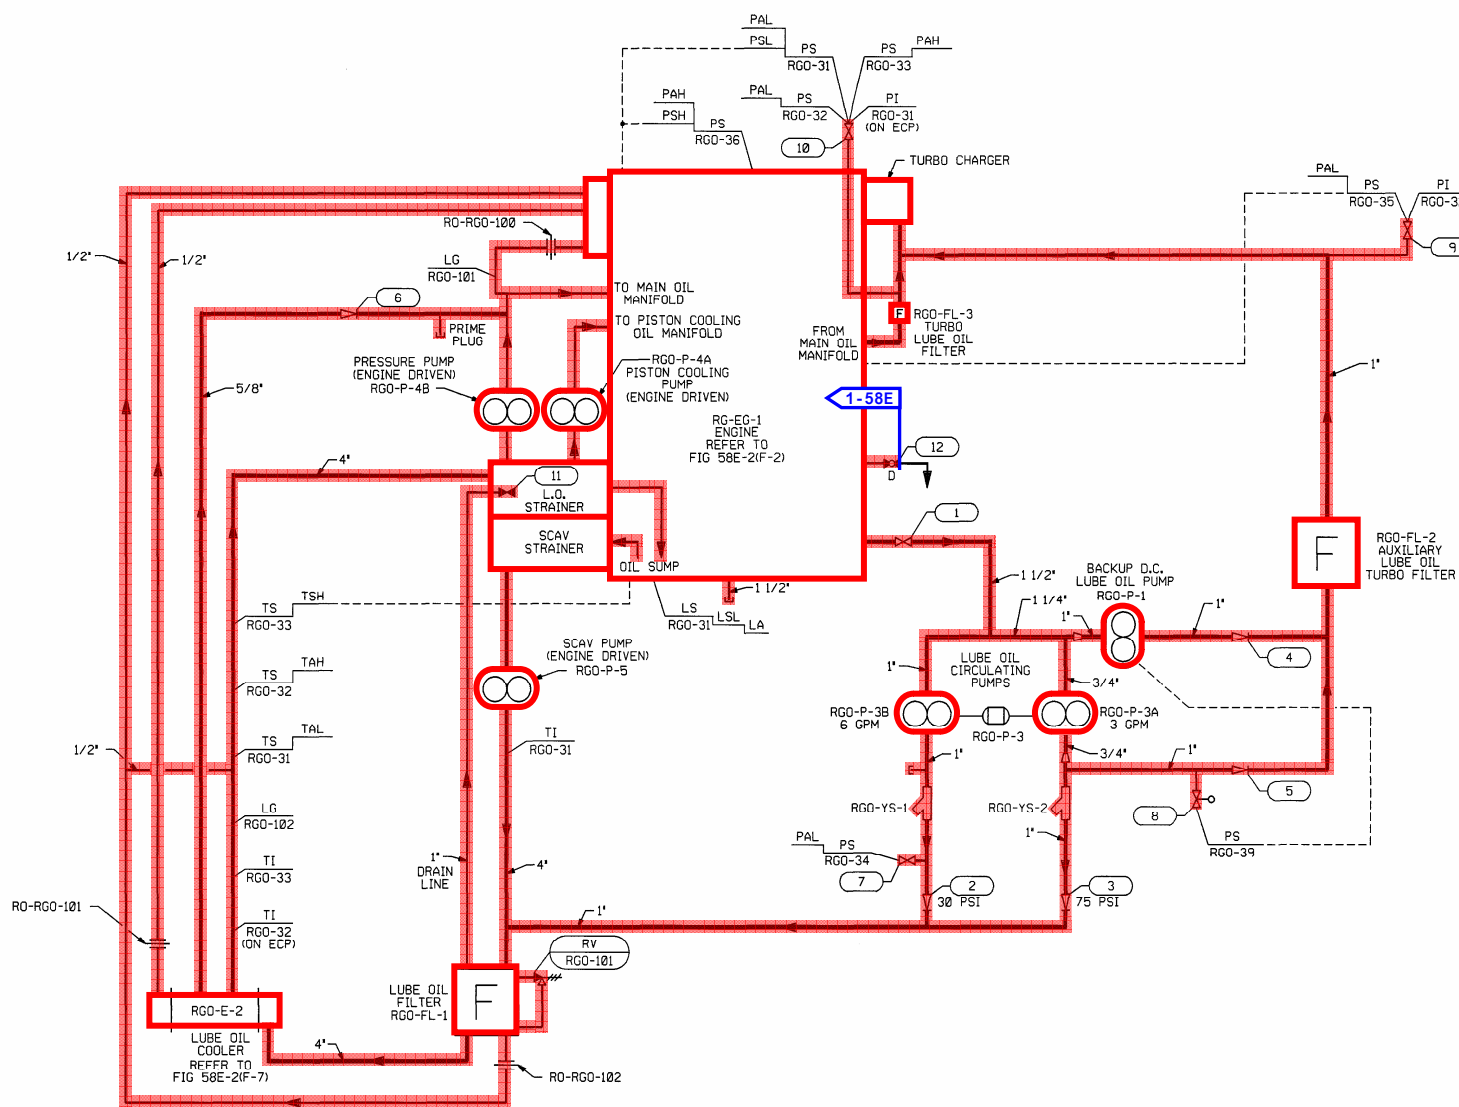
PAL
PSL
PS
RGO-31
PS
RGO-33
PAH
PAH
PSH
PS
RGO-36
PAL
PS
RGO-32
PI
RGO-31
(ON ECP)
10
TURBO CHARGER
PAL
PS
RGO-35
PI
RGO-3
9
RO-RGO-100
1/2"
1/2"
LG
RGO-101
6
TO MAIN OIL
MANIFOLD
TO PISTON COOLING
OIL MANIFOLD
PRIME
PLUG
FROM
MAIN OIL
MANIFOLD
F
RGO-FL-3
TURBO
LUBE OIL
FILTER
PRESSURE PUMP
(ENGINE DRIVEN)
RGO-P-4B
RGO-P-4A
PISTON COOLING
PUMP
(ENGINE DRIVEN)
5/8"
1"
1-58E
RG-EG-1
ENGINE
REFER TO
FIG 58E-2(F-2)
12
D
4"
11
L.O.
STRAINER
SCAV
STRAINER
1
OIL SUMP
1 1/2"
RGO-FL-2
AUXILIARY
LUBE OIL
TURBO FILTER
TS
RGO-33
TSH
LS
RGO-31
LSL
LA
1 1/2"
BACKUP D.C.
LUBE OIL PUMP
RGO-P-1
1 1/4"
1"
1"
TS
RGO-32
TAH
SCAV PUMP
(ENGINE DRIVEN)
RGO-P-5
1"
LUBE OIL
CIRCULATING
PUMPS
3/4"
4
RGO-P-3B
6 GPM
RGO-P-3
RGO-P-3A
3 GPM
1/2"
TS
RGO-31
TAL
TI
RGO-31
1"
3/4"
1"
5
LG
RGO-102
RGO-YS-1
RGO-YS-2
8
PS
RGO-39
TI
RGO-33
1"
DRAIN
LINE
4"
PAL
PS
RGO-34
1"
7
2
30 PSI
3
75 PSI
RO-RGO-101
TI
RGO-32
(ON ECP)
1"
RV
RGO-101
RGO-E-2
LUBE OIL
FILTER
RGO-FL-1
F
LUBE OIL
COOLER
REFER TO
FIG 58E-2(F-7)
4"
RO-RGO-102